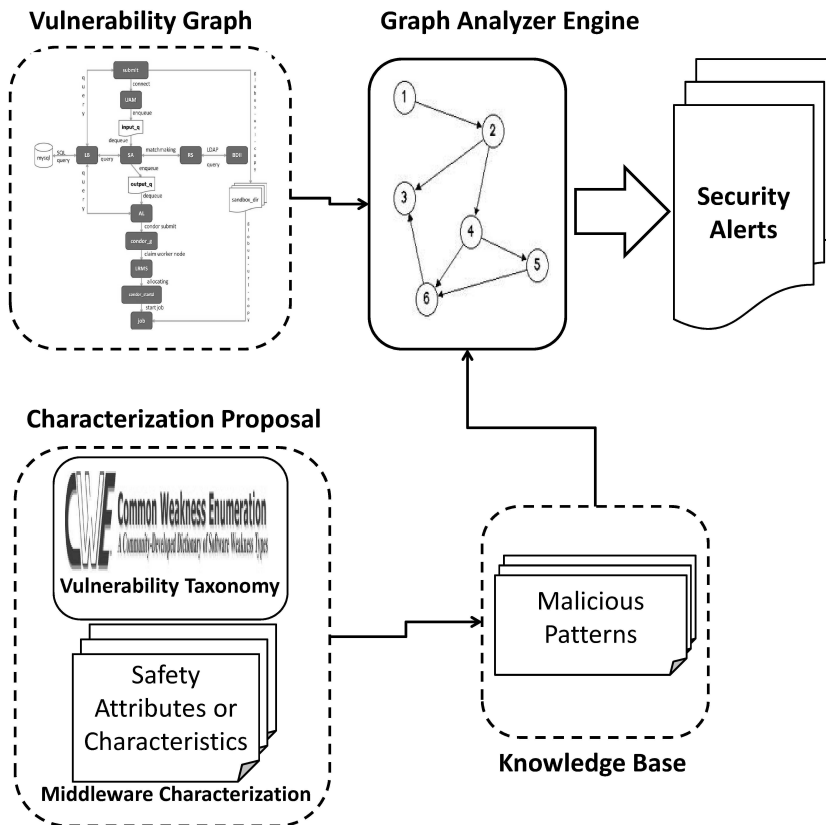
Vulnerability Graph

submit
connect
UAM
enqueue
input_q
dequeue
mysql
SQL query
LB
every
SA
matchmaking
RS
LDAP query
BDII
enqueue
output_q
dequeue
AL
sandbox_dir
condor submit
condor_g
claim worker node
LRMS
allocating
condor_master
start job
job

Graph Analyzer Engine

1
2
3
4
5
6

Security Alerts

Characterization Proposal

CWE Common Weakness Enumeration
A Community-Developed Dictionary of Software Weakness Types

Vulnerability Taxonomy

Safety Attributes or Characteristics

Middleware Characterization

Malicious Patterns

Knowledge Base